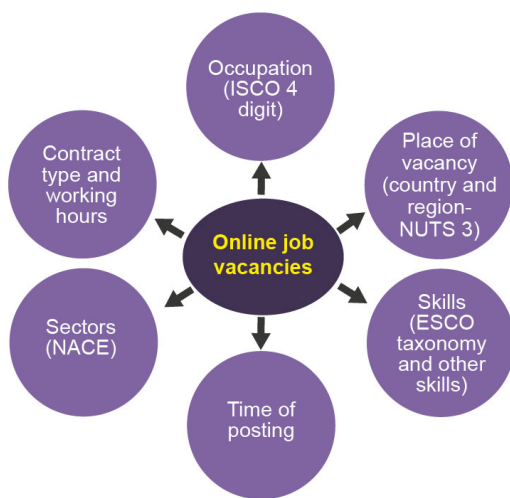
Online job vacancies

Occupation (ISCO 4 digit)

Place of vacancy (country and region-NUTS 3)

Skills (ESCO taxonomy and other skills)

Time of posting

Sectors (NACE)

Contract type and working hours